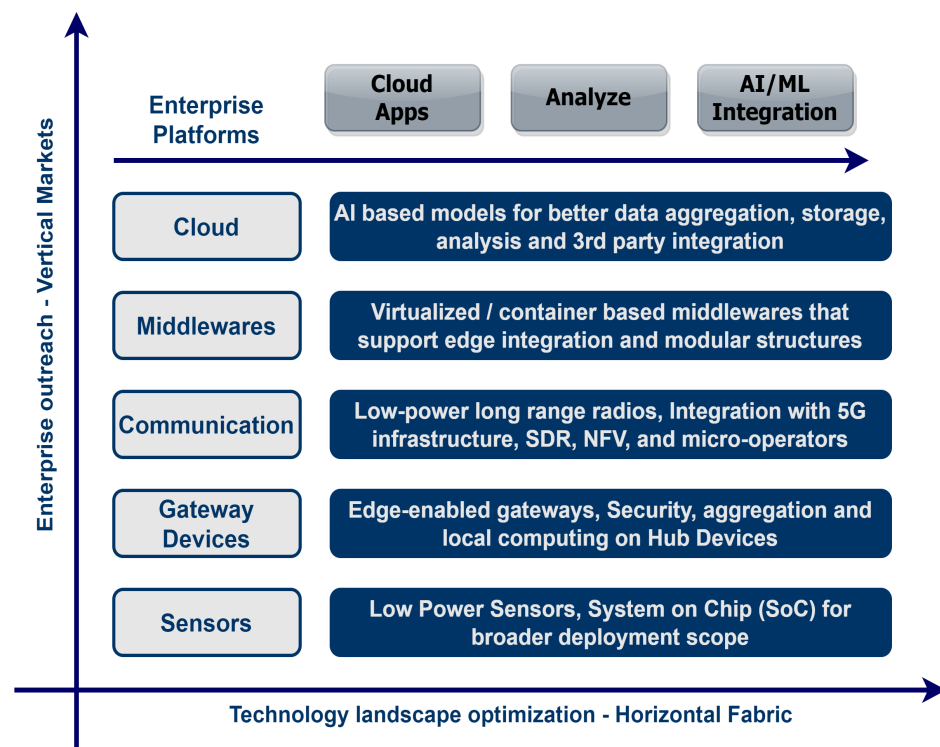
Enterprise outreach - Vertical Markets

Enterprise Platforms

Cloud Apps

Analyze

AI/ML Integration

Cloud

AI based models for better data aggregation, storage, analysis and 3rd party integration

Middlewares

Virtualized / container based middlewares that support edge integration and modular structures

Communication

Low-power long range radios, Integration with 5G infrastructure, SDR, NFV, and micro-operators

Gateway Devices

Edge-enabled gateways, Security, aggregation and local computing on Hub Devices

Sensors

Low Power Sensors, System on Chip (SoC) for broader deployment scope

Technology landscape optimization - Horizontal Fabric